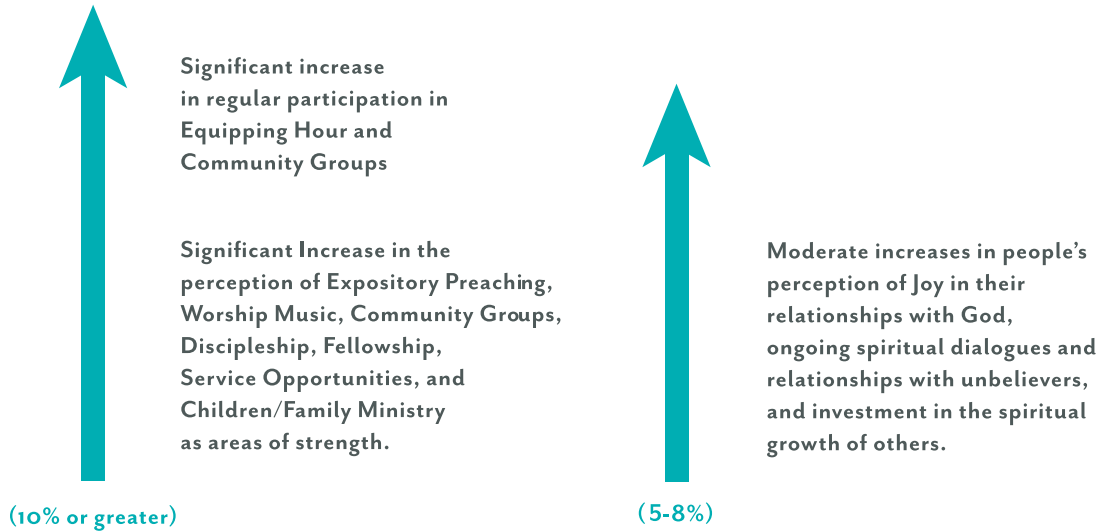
Significant increase in regular participation in Equipping Hour and Community Groups

Significant Increase in the perception of Expository Preaching, Worship Music, Community Groups, Discipleship, Fellowship, Service Opportunities, and Children/Family Ministry as areas of strength.

(10% or greater)

Moderate increases in people's perception of Joy in their relationships with God, ongoing spiritual dialogues and relationships with unbelievers, and investment in the spiritual growth of others.

(5-8%)